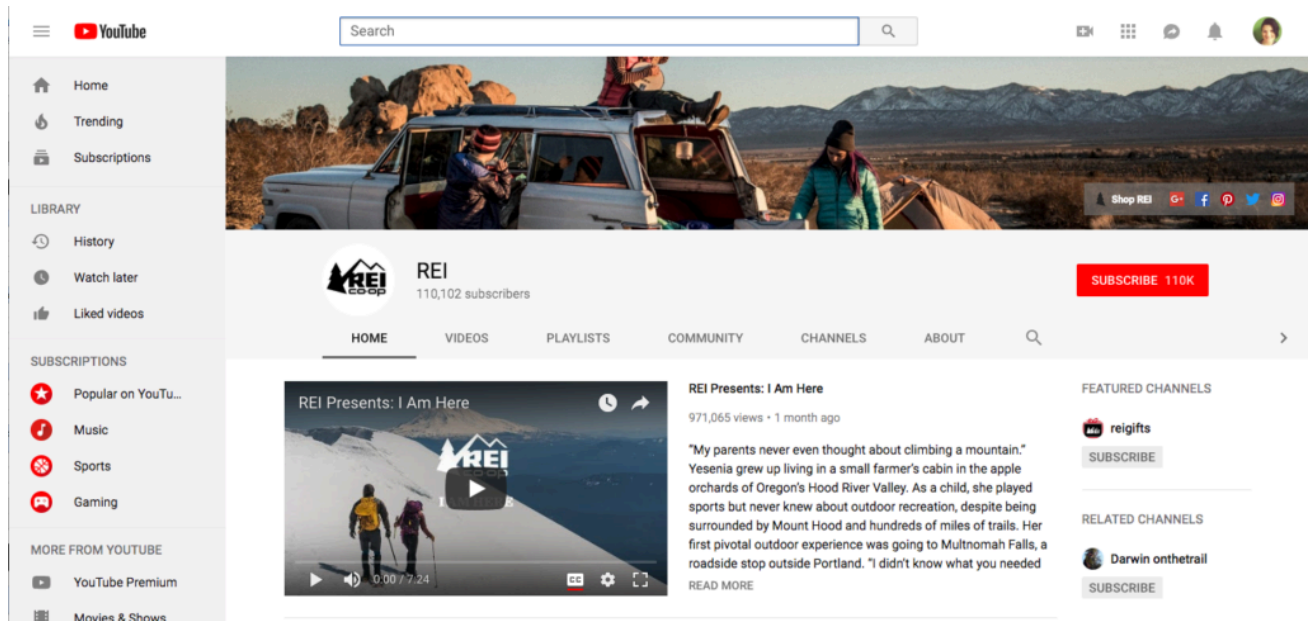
YouTube

Search

Home
Trending
Subscriptions

LIBRARY
History
Watch later
Liked videos

SUBSCRIPTIONS
Popular on YouTu...
Music
Sports
Gaming

MORE FROM YOUTUBE
YouTube Premium
Movies & Shows

Shop REI

REI co-op

REI
110,102 subscribers

SUBSCRIBE 110K

HOME VIDEOS PLAYLISTS COMMUNITY CHANNELS ABOUT

REI Presents: I Am Here

REI co-op

I AM HERE

0:00 / 7:24

REI Presents: I Am Here
971,065 views • 1 month ago

"My parents never even thought about climbing a mountain." Yesenia grew up living in a small farmer's cabin in the apple orchards of Oregon's Hood River Valley. As a child, she played sports but never knew about outdoor recreation, despite being surrounded by Mount Hood and hundreds of miles of trails. Her first pivotal outdoor experience was going to Multnomah Falls, a roadside stop outside Portland. "I didn't know what you needed
READ MORE

FEATURED CHANNELS
reigifts
SUBSCRIBE

RELATED CHANNELS
Darwin onthetrail
SUBSCRIBE